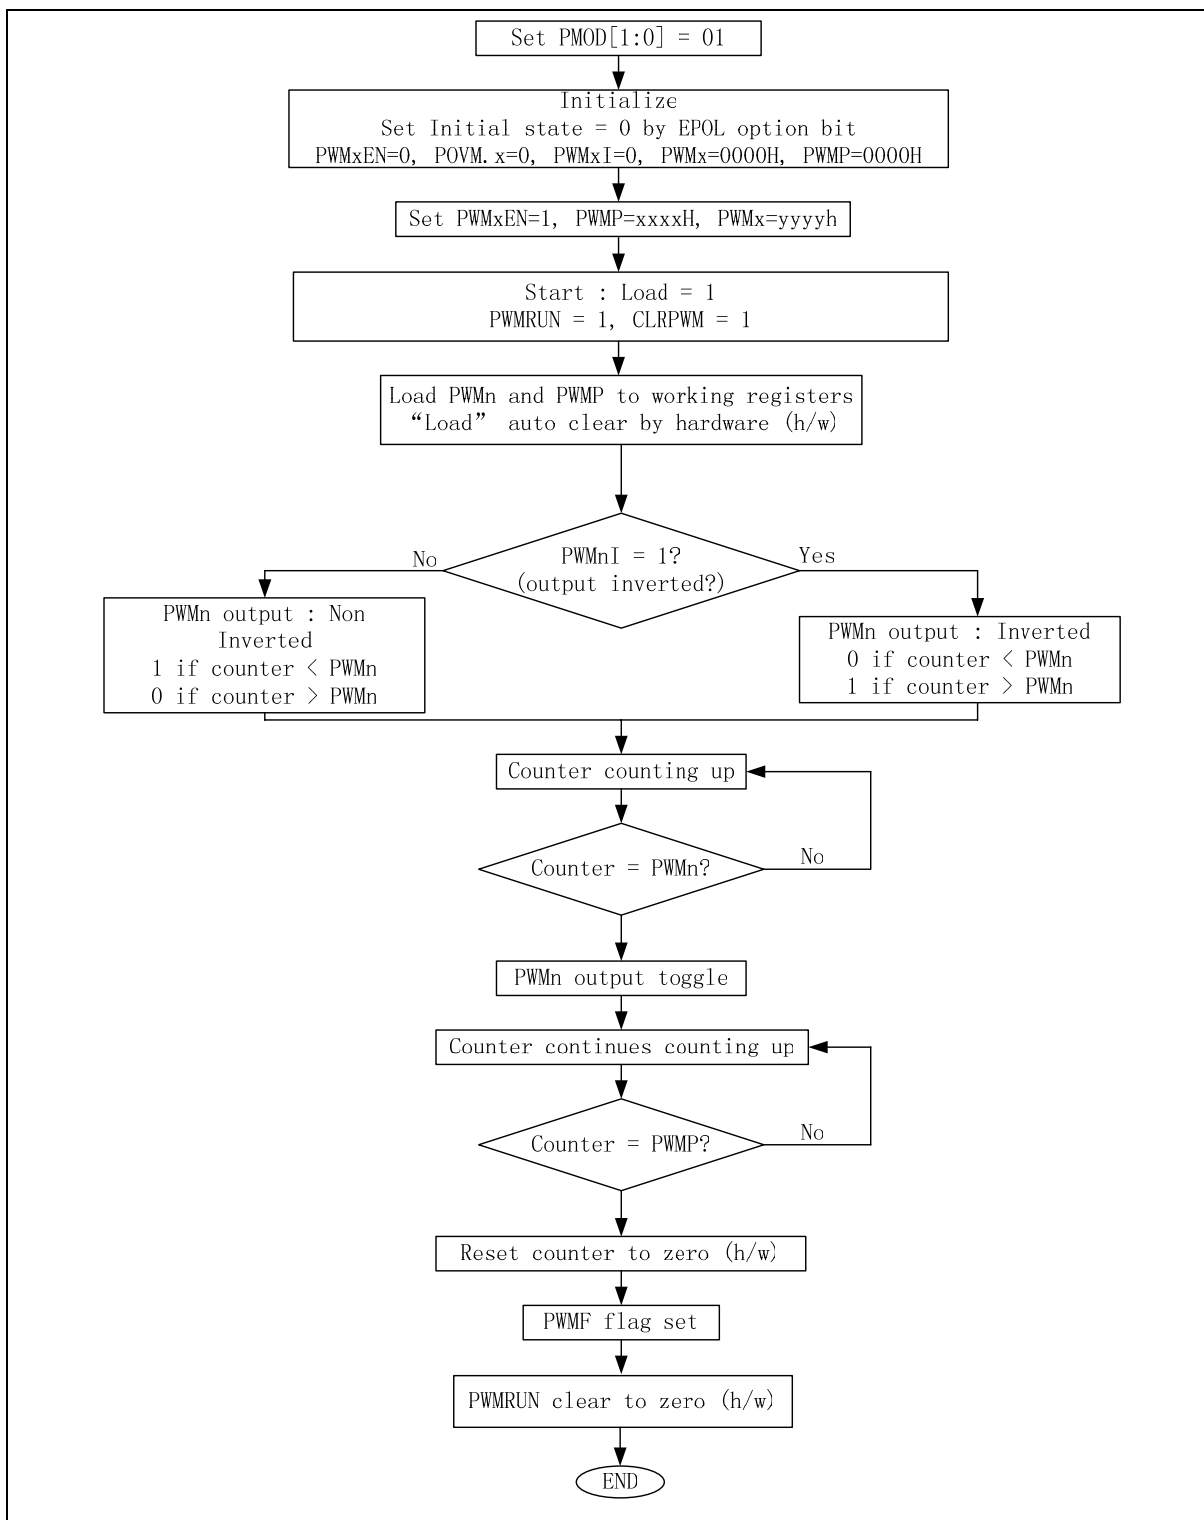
Set PMOD[1:0] = 01

Initialize
Set Initial state = 0 by EPOL option bit
PWMxEN=0, POVM.x=0, PWMxI=0, PWMx=0000H, PWMP=0000H

Set PWMxEN=1, PWMP=xxxxH, PWMx=yyyyh

Start : Load = 1
PWMRUN = 1, CLRPWM = 1

Load PWMn and PWMP to working registers
"Load" auto clear by hardware (h/w)

PWMnI = 1?
(output inverted?)

No

Yes

PWMn output : Non Inverted
1 if counter < PWMn
0 if counter > PWMn

PWMn output : Inverted
0 if counter < PWMn
1 if counter > PWMn

Counter counting up

Counter = PWMn?

No

PWMn output toggle

Counter continues counting up

Counter = PWMP?

No

Reset counter to zero (h/w)

PWMF flag set

PWMRUN clear to zero (h/w)

END